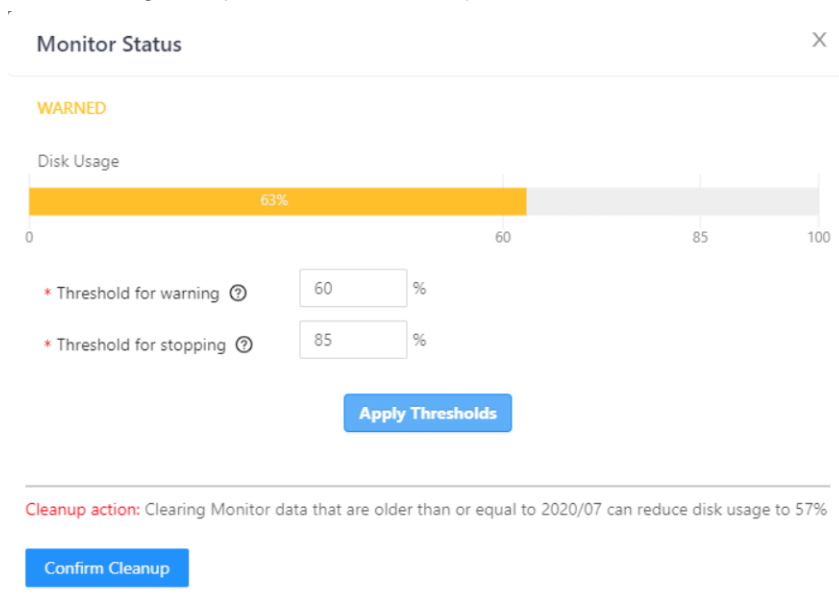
Monitor Status

X

WARNED

Disk Usage

63%

0

60

85

100

* Threshold for warning ⓘ 60 %

* Threshold for stopping ⓘ 85 %

Apply Thresholds

Cleanup action: Clearing Monitor data that are older than or equal to 2020/07 can reduce disk usage to 57%

Confirm Cleanup